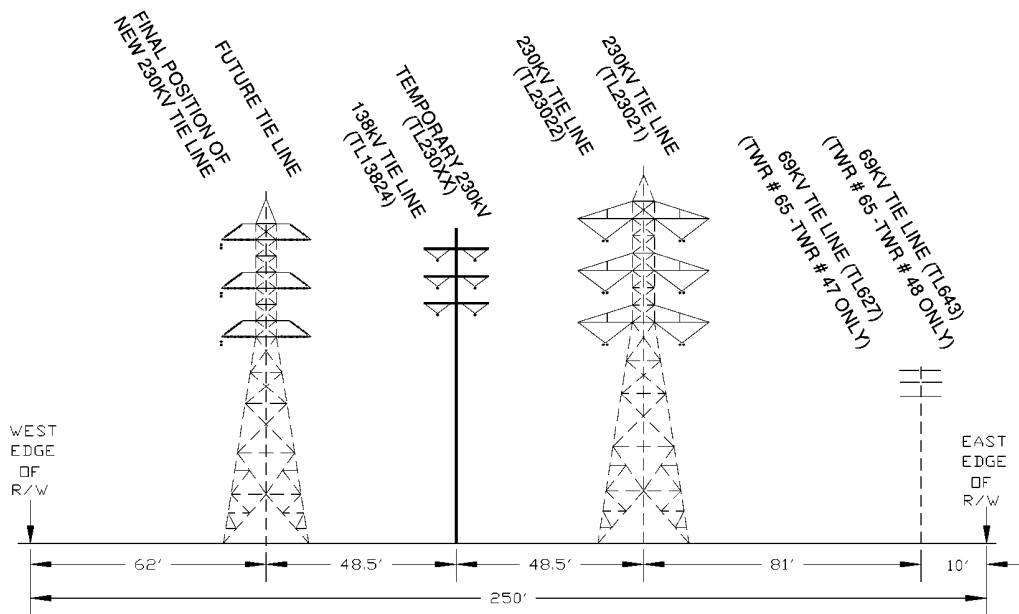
FINAL POSITION OF NEW 230KV TIE LINE

FUTURE TIE LINE

138kV TIE LINE (TL13824)

TEMPORARY 230kV (TL230XX)

230KV TIE LINE (TL23022)

230KV TIE LINE (TL23021)

69KV TIE LINE (TL627) (TWR # 65 -TWR # 47 ONLY)

69KV TIE LINE (TL643) (TWR # 65 -TWR # 48 ONLY)

WEST EDGE OF R/W

EAST EDGE OF R/W

62'

48.5'

48.5'

81'

10'

250'